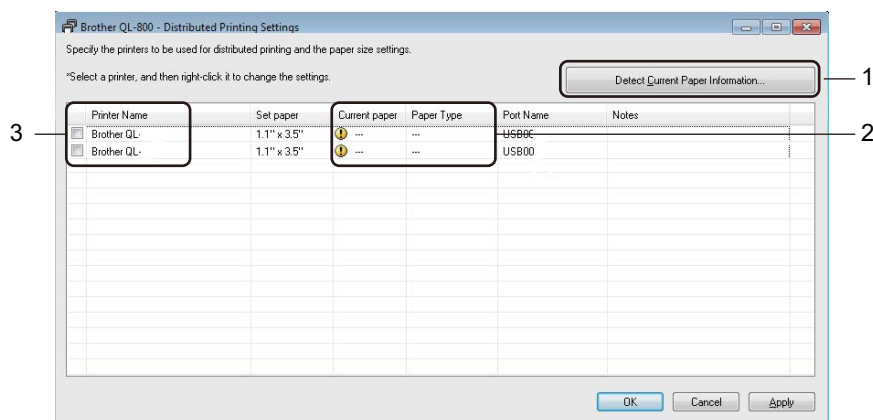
Brother QL-800 - Distributed Printing Settings

Specify the printers to be used for distributed printing and the paper size settings.

*Select a printer, and then right-click it to change the settings.

Detect Current Paper Information...

1

3

2

| | Printer Name | Set paper | Current paper | Paper Type | Port Name | Notes |
|---|---|---|---|---|---|---|
| | Brother QL- | 1.1" x 3.5" | --- | --- | USB00 | |
| | Brother QL- | 1.1" x 3.5" | --- | --- | USB00 | |

OK Cancel Apply